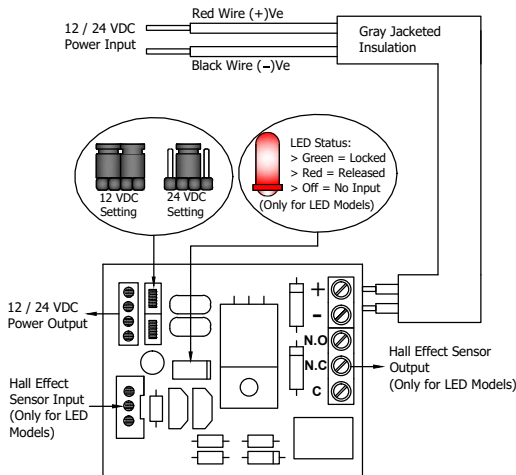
12 / 24 VDC Power Input

Red Wire (+)Ve

Black Wire (–)Ve

Gray Jacketed Insulation

12 VDC Setting

24 VDC Setting

LED Status:
> Green = Locked
> Red = Released
> Off = No Input
(Only for LED Models)

12 / 24 VDC Power Output

+

-

N.O

N.C

C

Hall Effect Sensor Output (Only for LED Models)

Hall Effect Sensor Input (Only for LED Models)